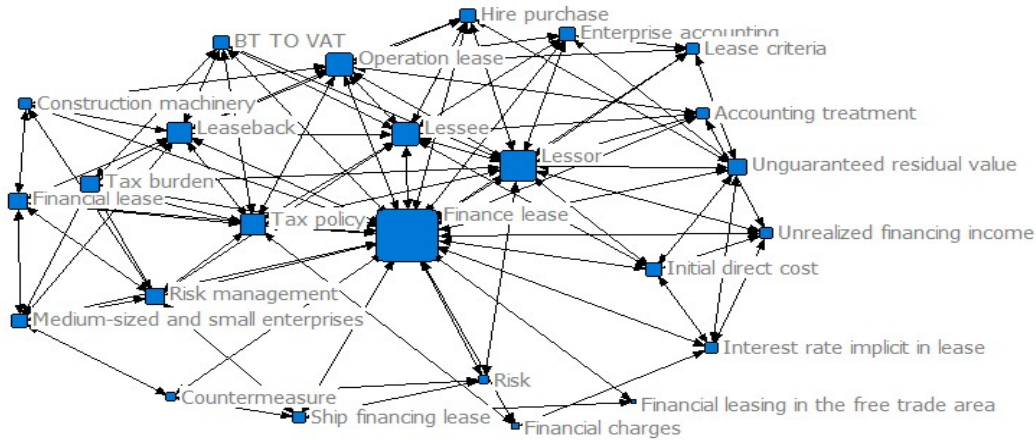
Hire purchase
BT TO VAT
Enterprise accounting
Operation lease
Lease criteria
Construction machinery
Accounting treatment
Leaseback
Lessee
Lessor
Unguaranteed residual value
Tax burden
Financial lease
Tax policy
Finance lease
Unrealized financing income
Initial direct cost
Risk management
Medium-sized and small enterprises
Interest rate implicit in lease
Risk
Countermeasure
Ship financing lease
Financial leasing in the free trade area
Financial charges